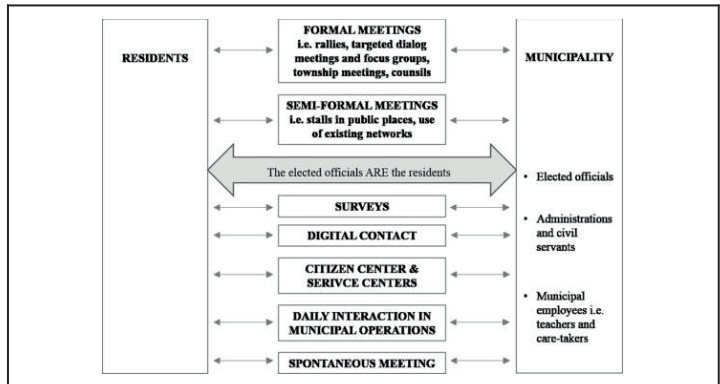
RESIDENTS

FORMAL MEETINGS
i.e. rallies, targeted dialog meetings and focus groups, township meetings, counsils

SEMI-FORMAL MEETINGS
i.e. stalls in public places, use of existing networks

The elected officials ARE the residents

SURVEYS

DIGITAL CONTACT

CITIZEN CENTER & SERIVCE CENTERS

DAILY INTERACTION IN MUNICIPAL OPERATIONS

SPONTANEOUS MEETING

MUNICIPALITY

• Elected officials

• Administrations and civil servants

• Municipal employees i.e. teachers and care-takers